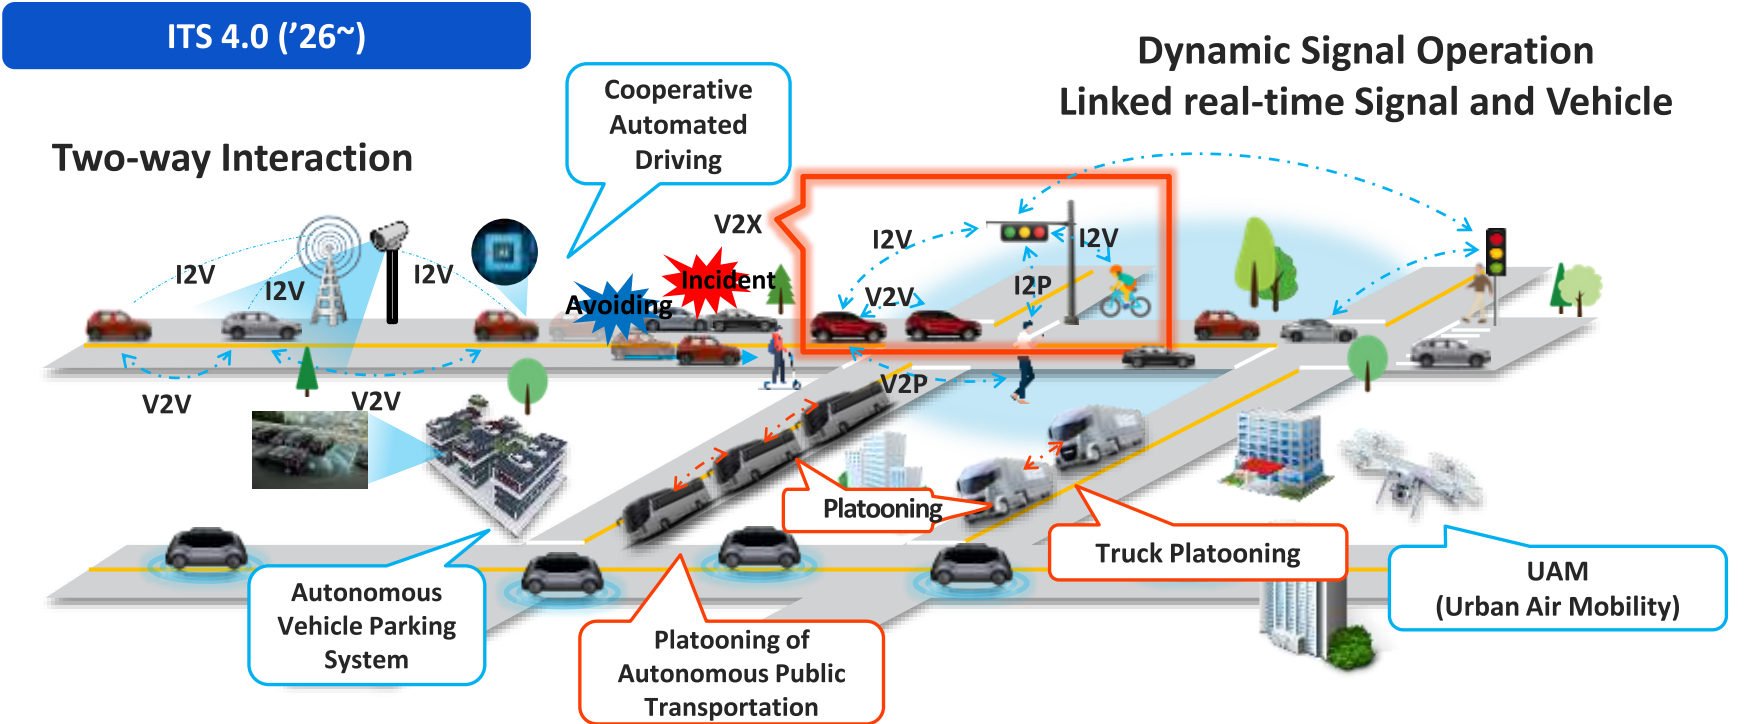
ITS 4.0 ('26~)

Dynamic Signal Operation
Linked real-time Signal and Vehicle

Cooperative Automated Driving

Two-way Interaction

V2X

I2V

I2V

I2V

I2V

I2V

Incident

Avoiding

V2V

I2P

V2V

V2V

V2P

Platooning

Truck Platooning

UAM
(Urban Air Mobility)

Autonomous Vehicle Parking System

Platooning of Autonomous Public Transportation